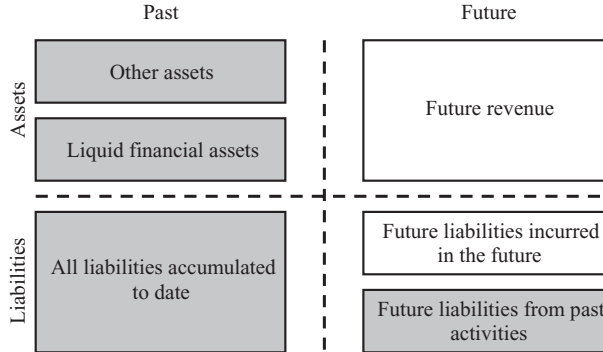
Past

Future

Assets

Other assets

Liquid financial assets

Future revenue

Liabilities

All liabilities accumulated to date

Future liabilities incurred in the future

Future liabilities from past activities